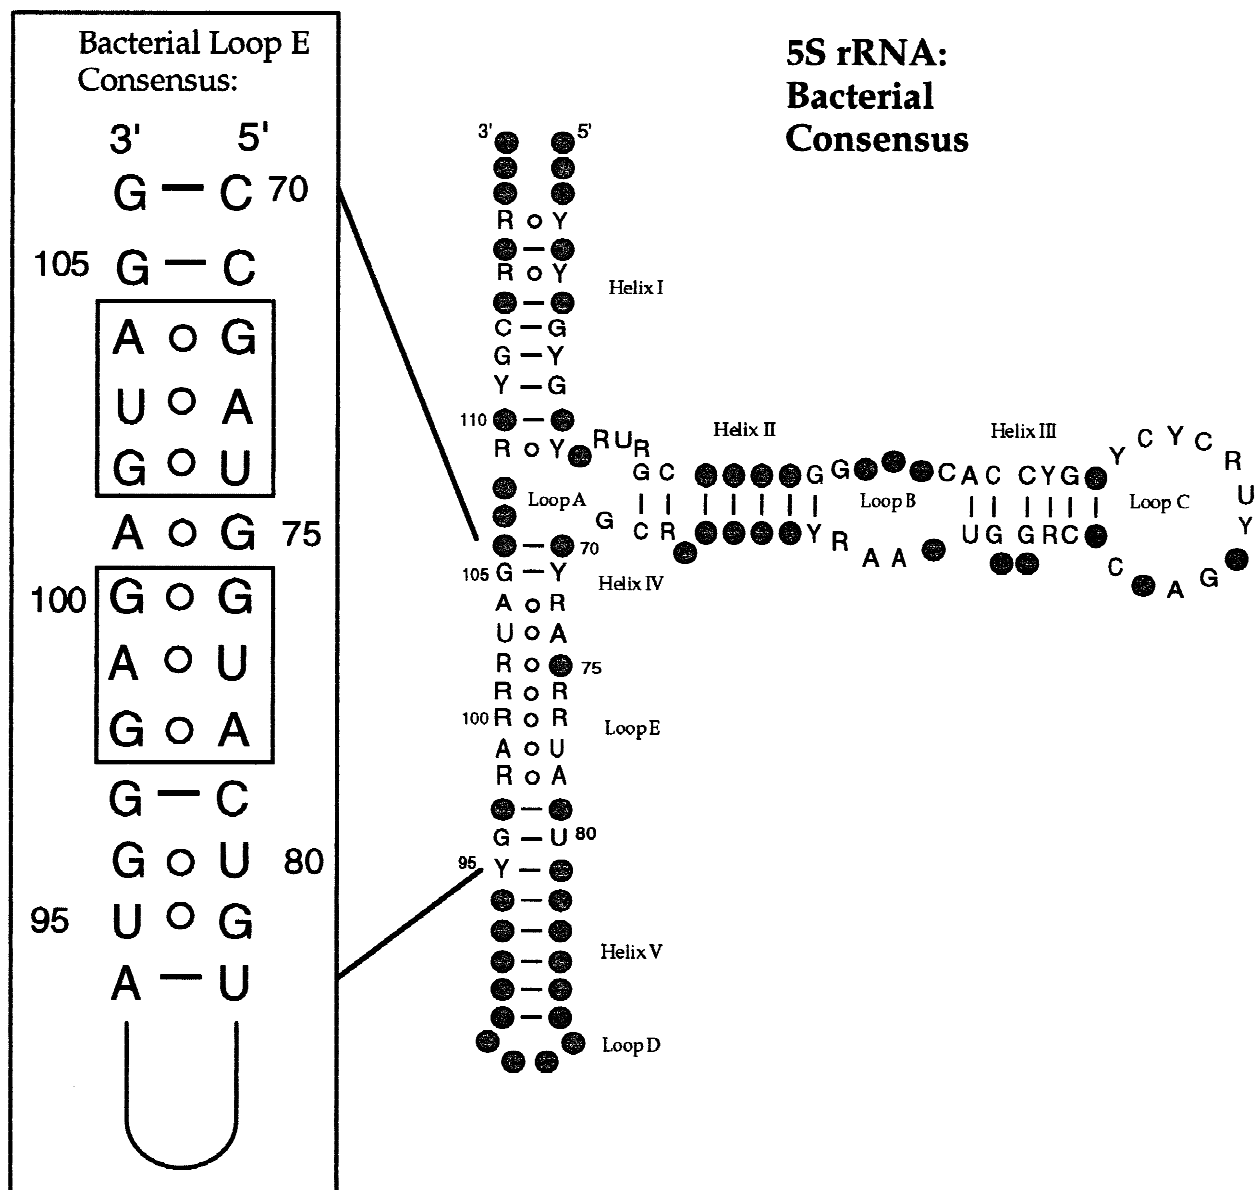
Bacterial Loop E Consensus:

3' 5'
G — C 70
105 G — C
A o G
U o A
G o U
A o G 75
100 G o G
A o U
G o A
G — C
G o U 80
95 U o G
A — U

5S rRNA: Bacterial Consensus

3' 5'
R o Y
R o Y
Helix I
C — G
G — Y
Y — G
110
R o Y R U R
Helix II
G C
C R
G G
Loop A
G
Loop B
Helix III
C A C C Y G
U G G R C
Y C Y C R U Y
Loop C
C A G
R A A
70
105 G — Y
Helix IV
A o R
U o A
R o 75
R o R
100 R o R
Loop E
A o U
R o A
G — U 80
95 Y —
Helix V
Loop D